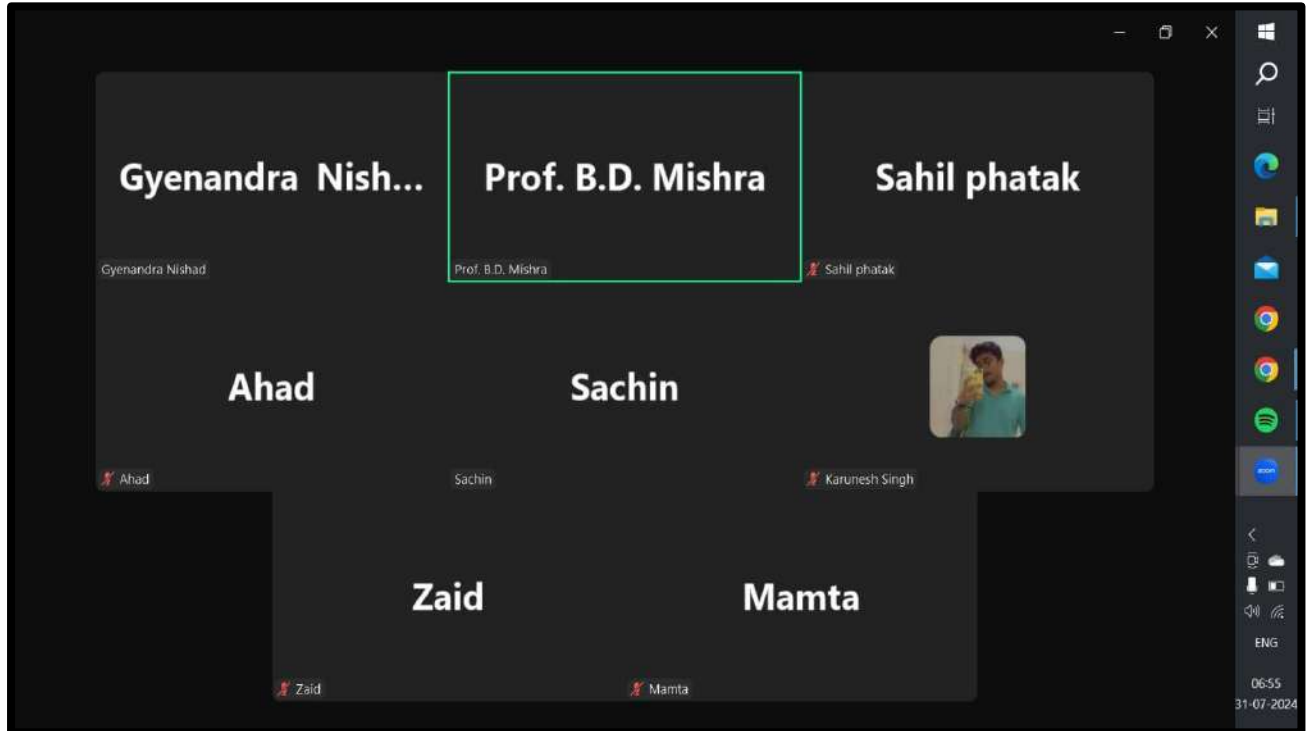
Gyenandra Nish...

Gyenandra Nishad

Prof. B.D. Mishra

Prof. B.D. Mishra

Sahil phatak

Sahil phatak

Ahad

Ahad

Sachin

Sachin

Karunesh Singh

Zaid

Zaid

Mamta

Mamta

zoom

ENG

06:55
31-07-2024